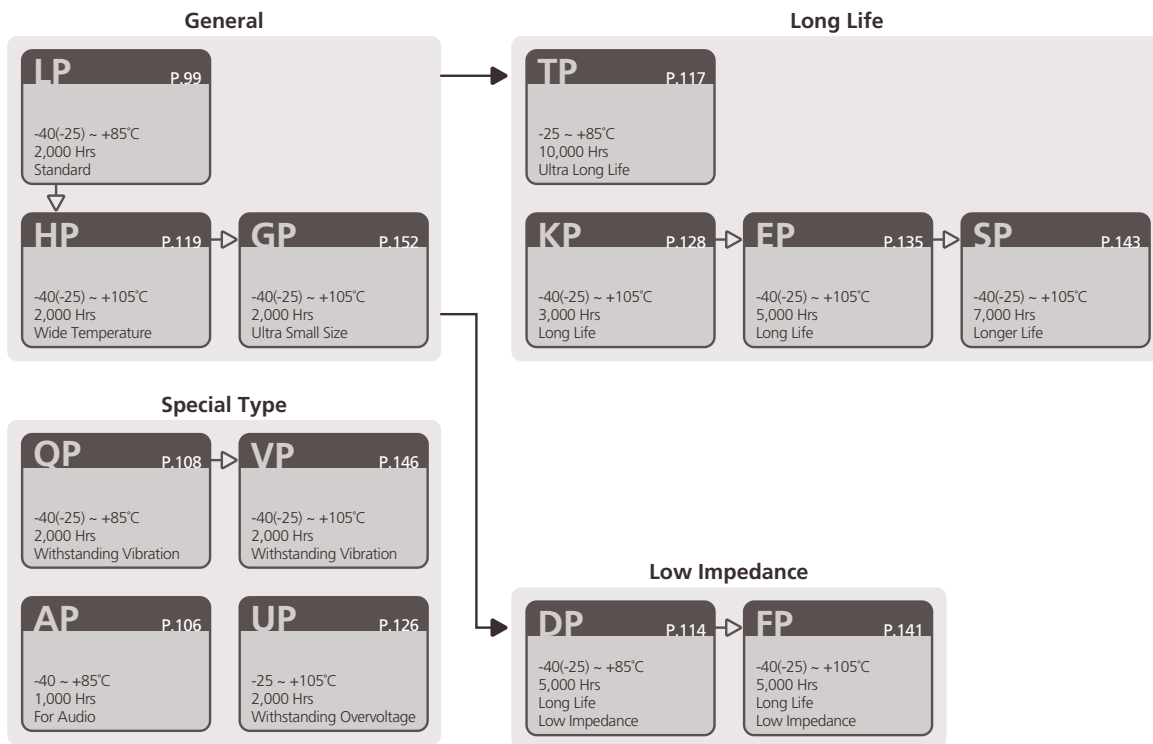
General

LP P.99
-40(-25) ~ +85℃
2,000 Hrs
Standard

HP P.119
-40(-25) ~ +105℃
2,000 Hrs
Wide Temperature

GP P.152
-40(-25) ~ +105℃
2,000 Hrs
Ultra Small Size

Long Life

TP P.117
-25 ~ +85℃
10,000 Hrs
Ultra Long Life

KP P.128
-40(-25) ~ +105℃
3,000 Hrs
Long Life

EP P.135
-40(-25) ~ +105℃
5,000 Hrs
Long Life

SP P.143
-40(-25) ~ +105℃
7,000 Hrs
Longer Life

Special Type

QP P.108
-40(-25) ~ +85℃
2,000 Hrs
Withstanding Vibration

VP P.146
-40(-25) ~ +105℃
2,000 Hrs
Withstanding Vibration

AP P.106
-40 ~ +85℃
1,000 Hrs
For Audio

UP P.126
-25 ~ +105℃
2,000 Hrs
Withstanding Overvoltage

Low Impedance

DP P.114
-40(-25) ~ +85℃
5,000 Hrs
Long Life
Low Impedance

FP P.141
-40(-25) ~ +105℃
5,000 Hrs
Long Life
Low Impedance